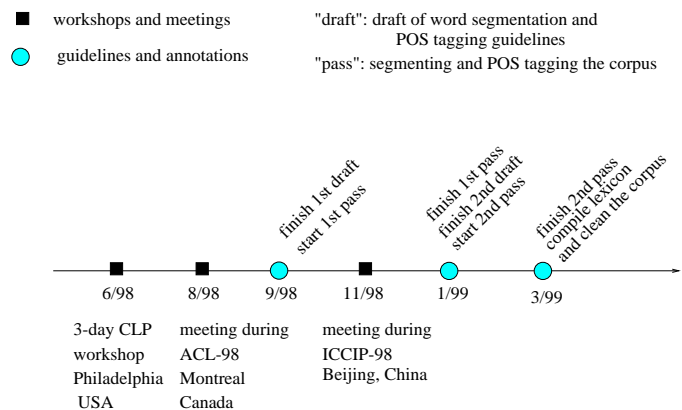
workshops and meetings

guidelines and annotations

"draft": draft of word segmentation and POS tagging guidelines

"pass": segmenting and POS tagging the corpus

finish 1st draft
start 1st pass

finish 1st pass
finish 2nd draft
start 2nd pass

finish 2nd pass
compile lexicon
and clean the corpus

6/98

8/98

9/98

11/98

1/99

3/99

3-day CLP workshop Philadelphia USA

meeting during ACL-98 Montreal Canada

meeting during ICCIP-98 Beijing, China